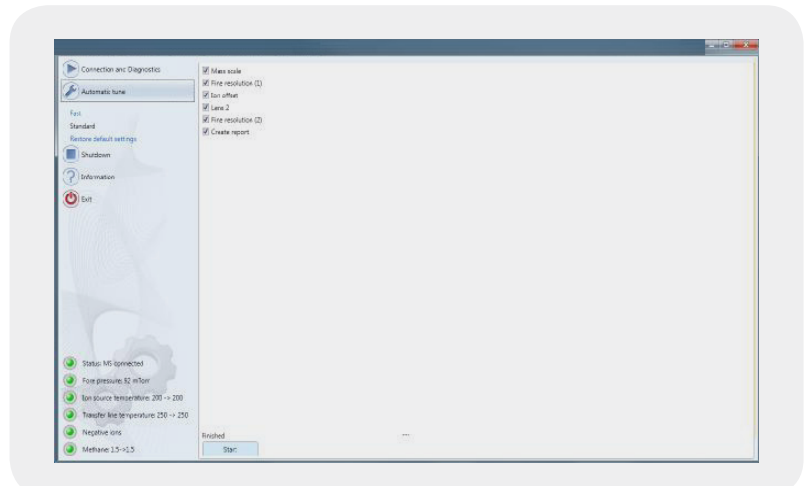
Connection and Diagnostics

Automatic tune

Fast
Standard
Restore default settings

Shutdown

Information

Exit

Mass scale
Fine resolution (1)
Ion offset
Lens 2
Fine resolution (2)
Create report

Status: MS connected
Fore pressure: 92 mTorr
Ion source temperature: 200 -> 200
Transfer line temperature: 250 -> 250
Negative ions
Methane: 1.5->1.5

Finished
...
Start